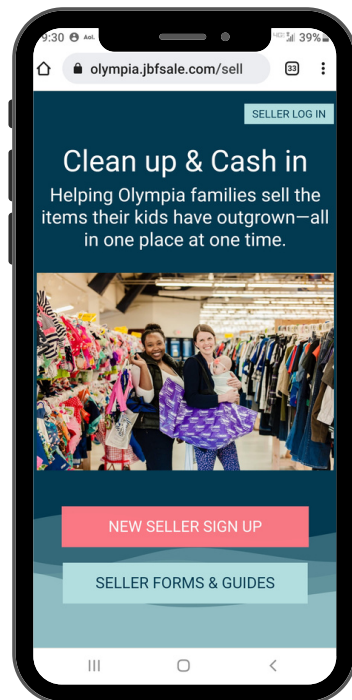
9:30 Aol. HD 39%

olympia.jbfsale.com/sell 33

SELLER LOG IN

Clean up & Cash in

Helping Olympia families sell the items their kids have outgrown—all in one place at one time.

NEW SELLER SIGN UP

SELLER FORMS & GUIDES